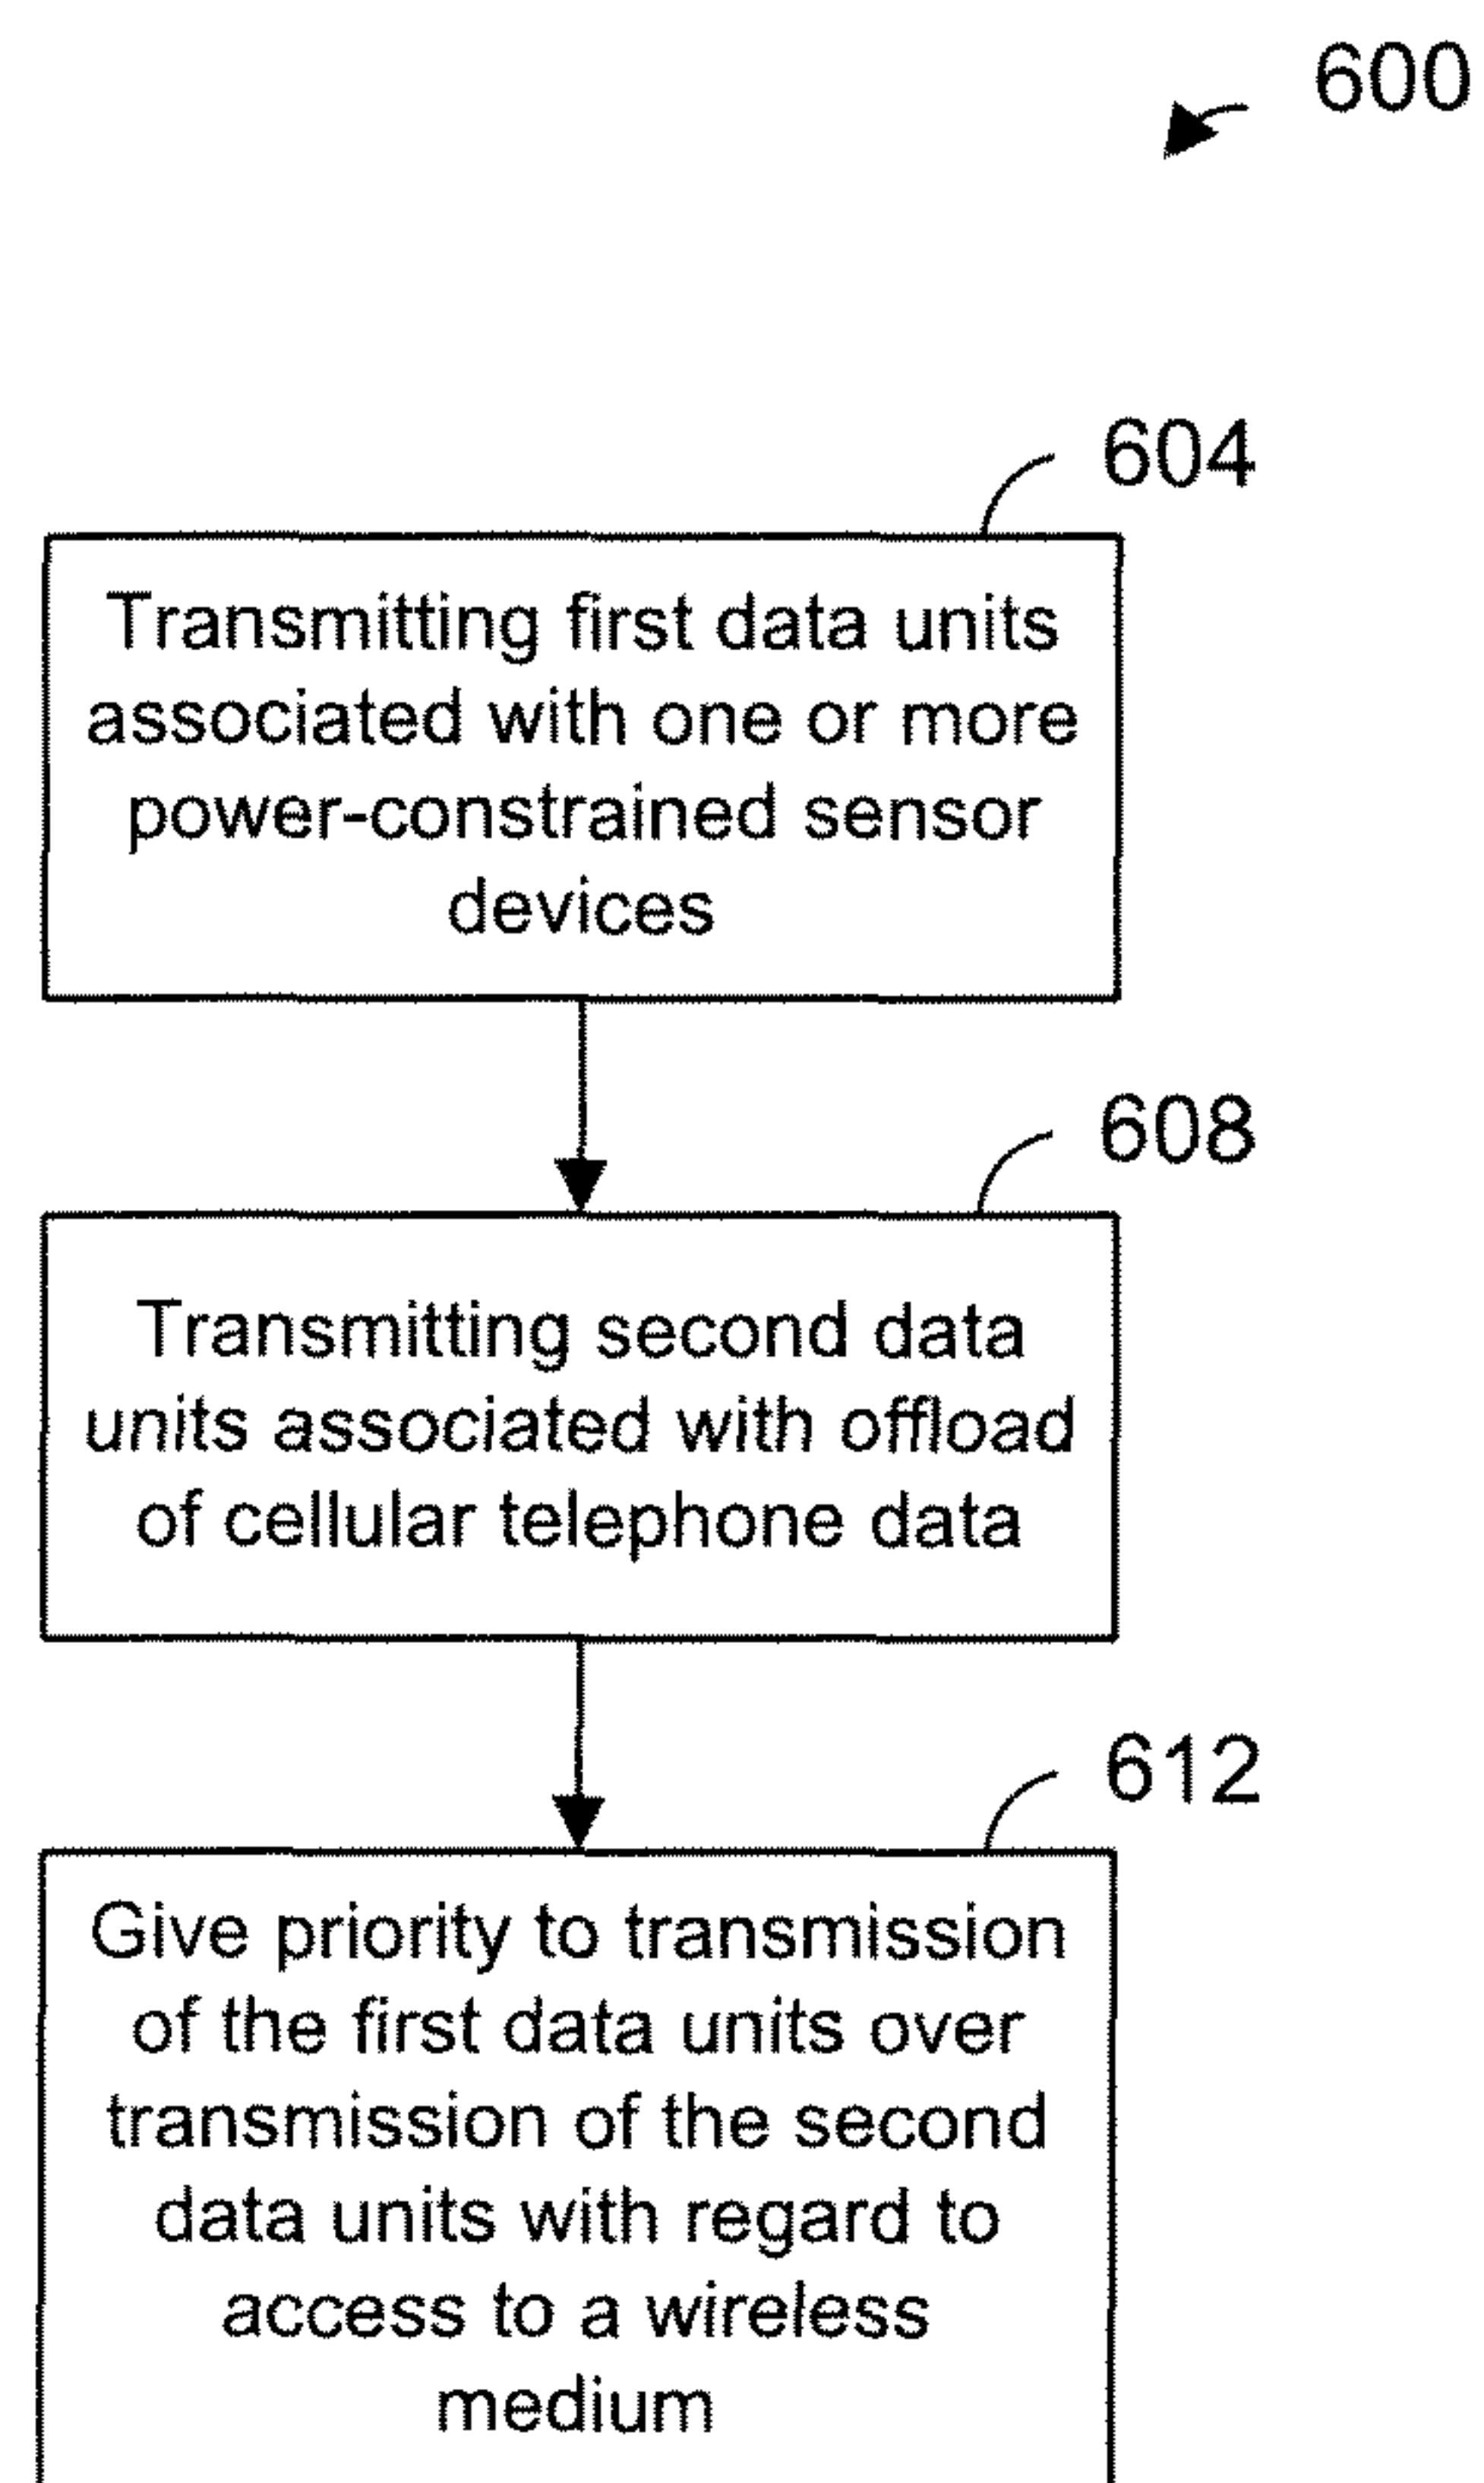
600

604

Transmitting first data units associated with one or more power-constrained sensor devices

608

Transmitting second data units associated with offload of cellular telephone data

612

Give priority to transmission of the first data units over transmission of the second data units with regard to access to a wireless medium